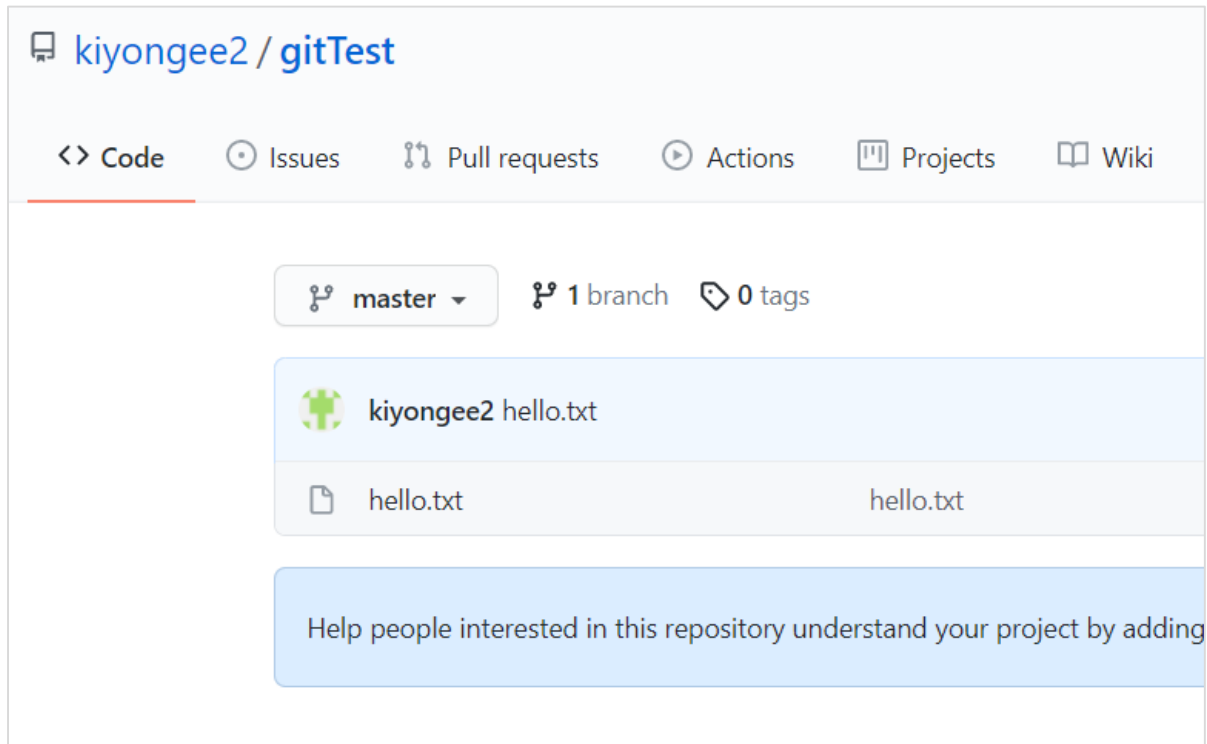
kiyongee2 / gitTest

<> Code Issues Pull requests Actions Projects Wiki

master 1 branch 0 tags

kiyongee2 hello.txt

hello.txt hello.txt

Help people interested in this repository understand your project by adding